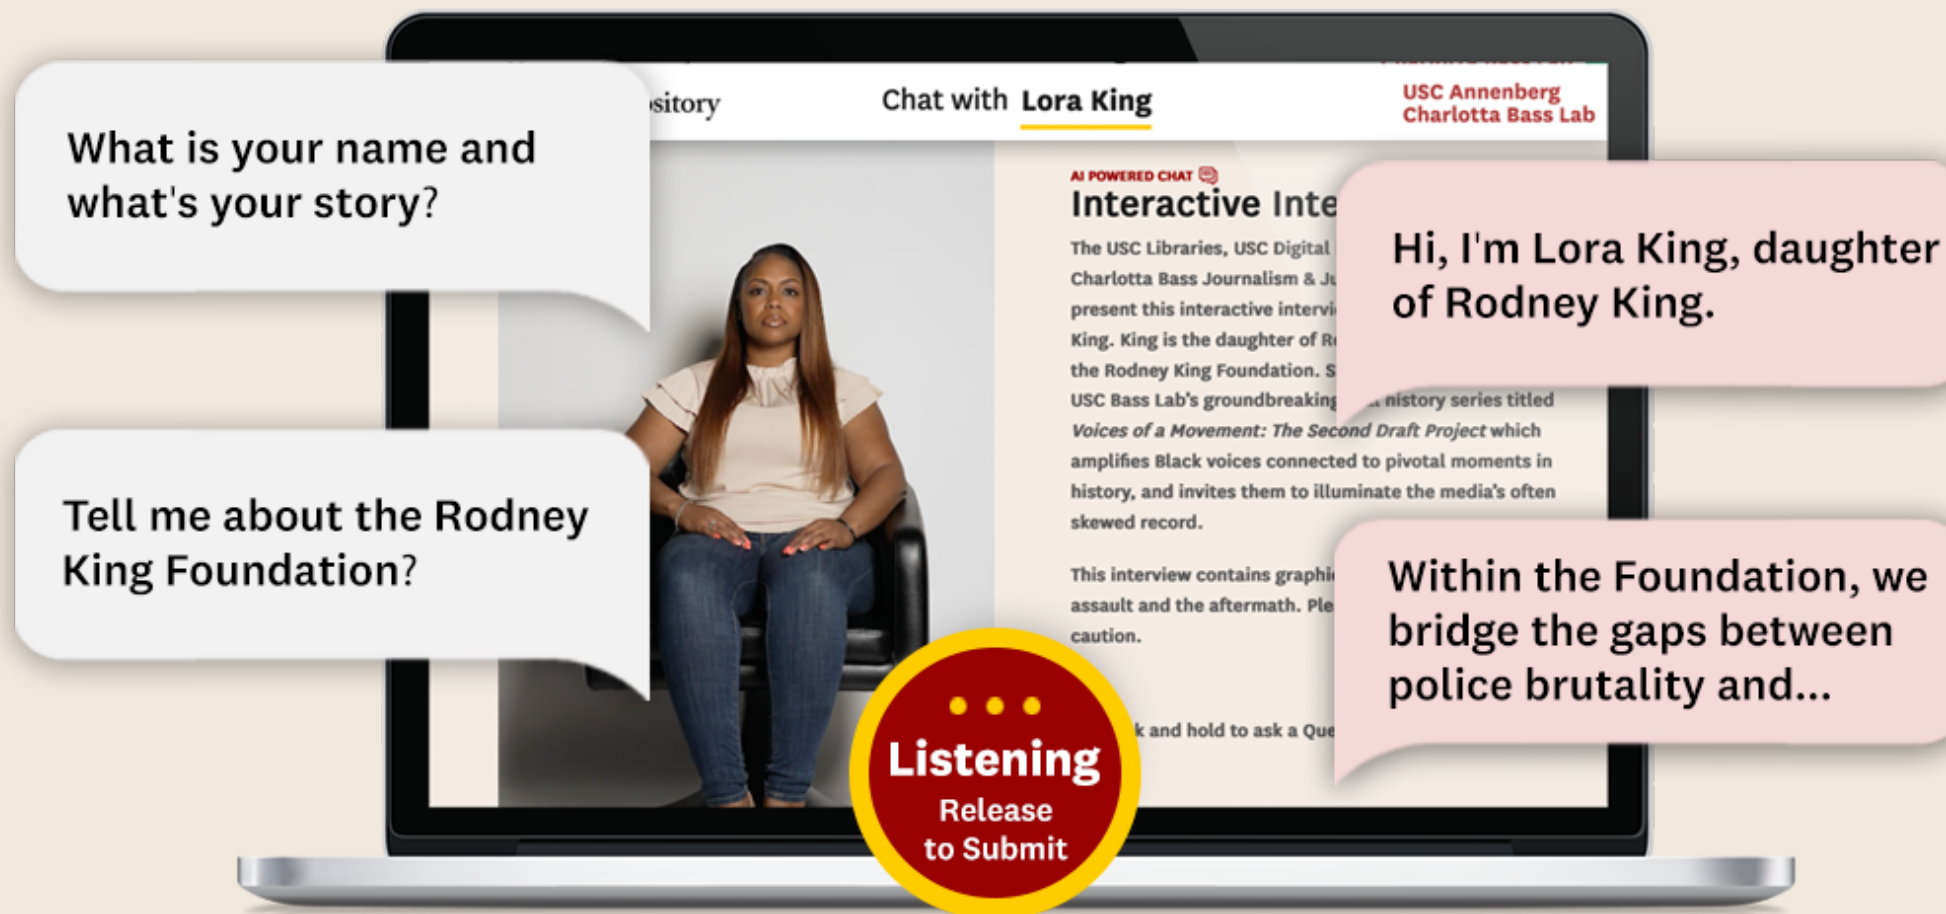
What is your name and what's your story?

sitory

Chat with Lora King

USC Annenberg Charlotta Bass Lab

AI POWERED CHAT

Interactive Inte

The USC Libraries, USC Digital Charlotta Bass Journalism & Ju present this interactive intervi King. King is the daughter of R the Rodney King Foundation. S USC Bass Lab's groundbreaking history series titled *Voices of a Movement: The Second Draft Project* which amplifies Black voices connected to pivotal moments in history, and invites them to illuminate the media's often skewed record.

This interview contains graphi assault and the aftermath. Ple caution.

k and hold to ask a Que

Hi, I'm Lora King, daughter of Rodney King.

Tell me about the Rodney King Foundation?

Within the Foundation, we bridge the gaps between police brutality and...

Listening
Release to Submit